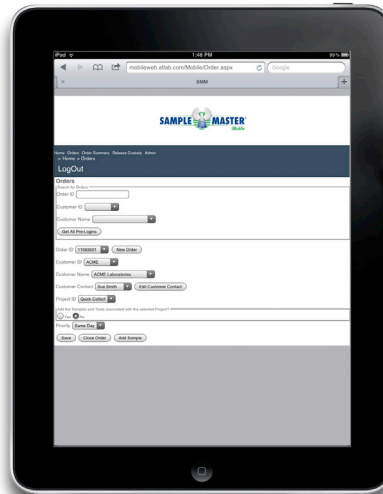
iPad
1:48 PM
99%

mobileweb.afilab.com/Mobile/Order.aspx
Google

SMM

SAMPLE MASTER
Mobile

Home Orders Order Summary Release Custody Admin
» Home » Orders

LogOut

Orders
Search for Orders
Order ID

Customer ID

Customer Name

Get All Pre-Logins

Order ID 11000001 New Order

Customer ID ACME

Customer Name ACME Laboratories

Customer Contact Sue Smith Edit Customer Contact

Project ID Quick Collect

Add the Samples and Tests associated with the selected Project?
Yes No

Priority Same Day

Save Close Order Add Sample